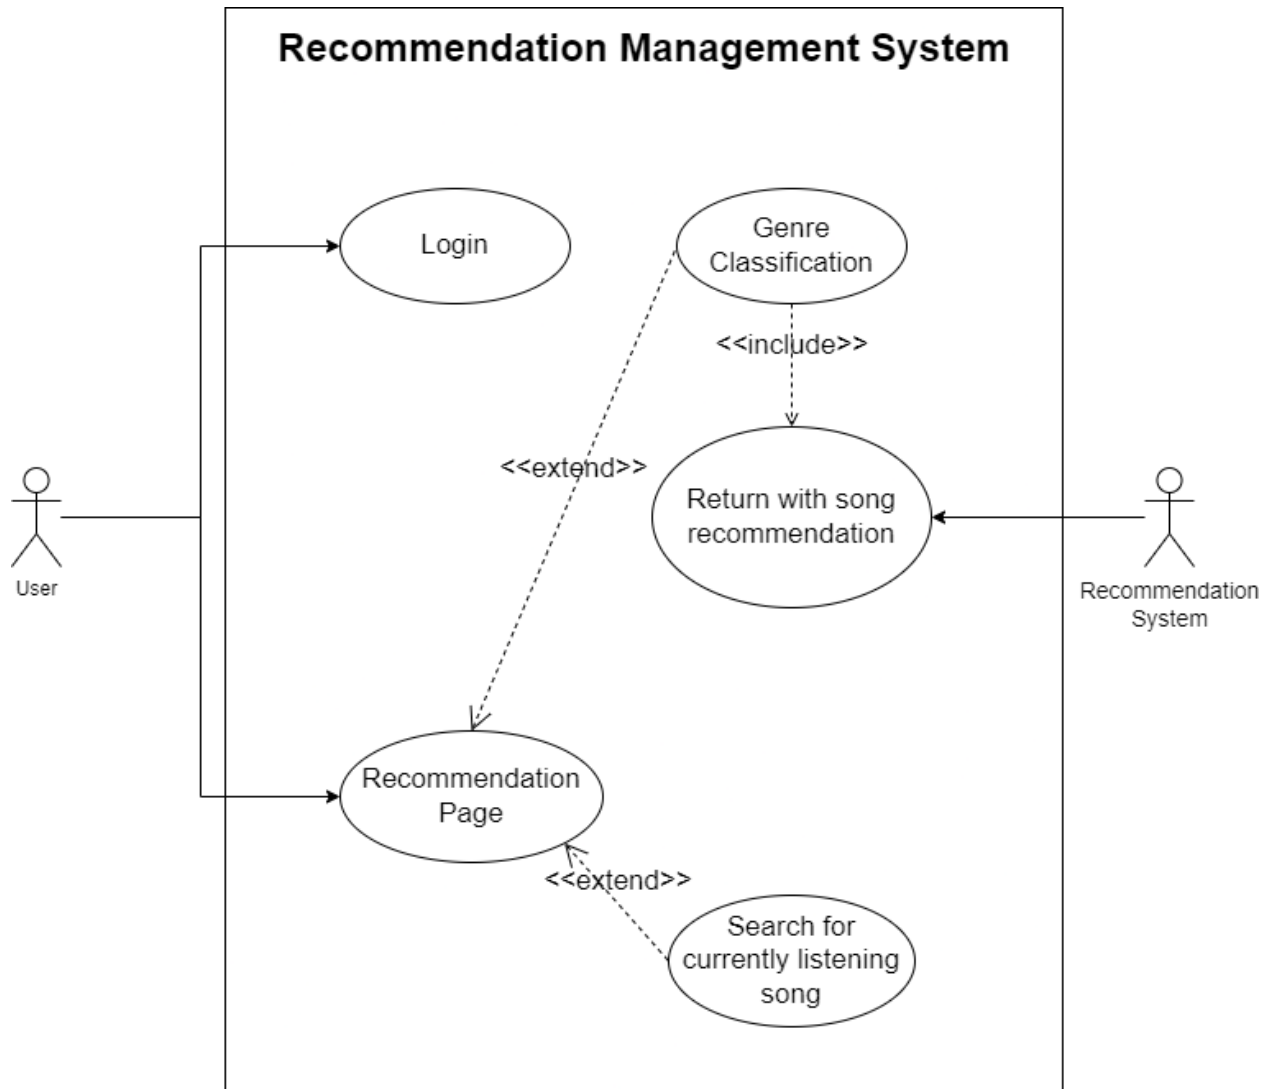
Recommendation Management System

Login

Genre Classification

<<include>>

<<extend>>

Return with song recommendation

User

Recommendation System

Recommendation Page

<<extend>>

Search for currently listening song